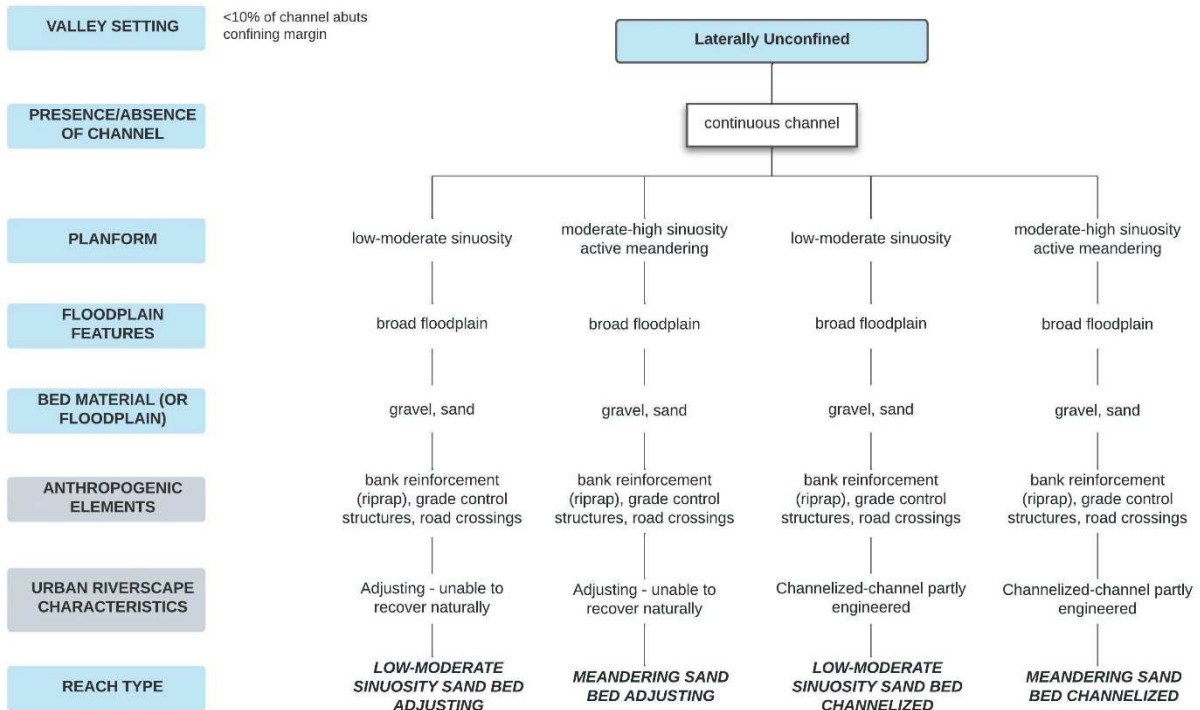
VALLEY SETTING

<10% of channel abuts confining margin

Laterally Unconfined

PRESENCE/ABSENCE OF CHANNEL

continuous channel

PLANFORM

low-moderate sinuosity

moderate-high sinuosity active meandering

low-moderate sinuosity

moderate-high sinuosity active meandering

FLOODPLAIN FEATURES

broad floodplain

broad floodplain

broad floodplain

broad floodplain

BED MATERIAL (OR FLOODPLAIN)

gravel, sand

gravel, sand

gravel, sand

gravel, sand

ANTHROPOGENIC ELEMENTS

bank reinforcement (riprap), grade control structures, road crossings

bank reinforcement (riprap), grade control structures, road crossings

bank reinforcement (riprap), grade control structures, road crossings

bank reinforcement (riprap), grade control structures, road crossings

URBAN RIVERSCAPE CHARACTERISTICS

Adjusting - unable to recover naturally

Adjusting - unable to recover naturally

Channelized-channel partly engineered

Channelized-channel partly engineered

REACH TYPE

LOW-MODERATE SINUOSITY SAND BED ADJUSTING

MEANDERING SAND BED ADJUSTING

LOW-MODERATE SINUOSITY SAND BED CHANNELIZED

MEANDERING SAND BED CHANNELIZED